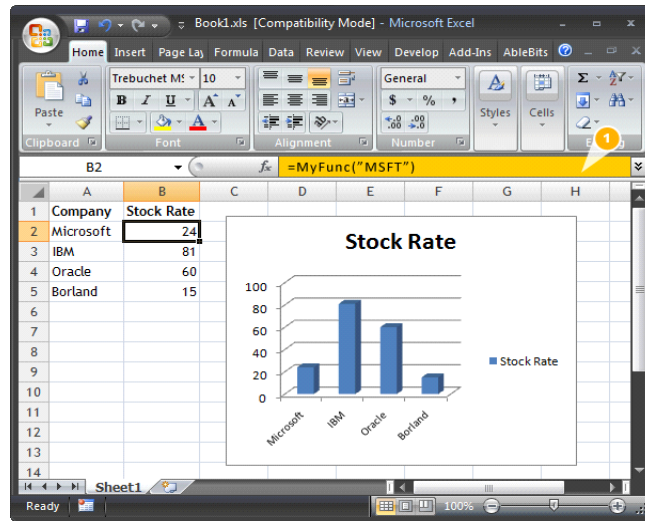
Book1.xls [Compatibility Mode] - Microsoft Excel

Home Insert Page Lay Formula Data Review View Develop Add-Ins AbleBits

Paste
Trebuchet MS 10
B I U A A
A
General
$ % ,
.00 .00
Styles
Cells
Σ
Clipboard Font Alignment Number

1

B2 $f_x$ =MyFunc("MSFT")

| | A | B | C | D | E | F | G | H |
|---|---|---|---|---|---|---|---|---|
| 1 | Company | Stock Rate | | | | | | |
| 2 | Microsoft | 24 | | | | | | |
| 3 | IBM | 81 | | | | | | |
| 4 | Oracle | 60 | | | | | | |
| 5 | Borland | 15 | | | | | | |
| 6 | | | | | | | | |
| 7 | | | | | | | | |
| 8 | | | | | | | | |
| 9 | | | | | | | | |
| 10 | | | | | | | | |
| 11 | | | | | | | | |
| 12 | | | | | | | | |
| 13 | | | | | | | | |
| 14 | | | | | | | | |

Stock Rate
100
80
60
40
20
0
Microsoft IBM Oracle Borland
Stock Rate

Sheet1

Ready 100%